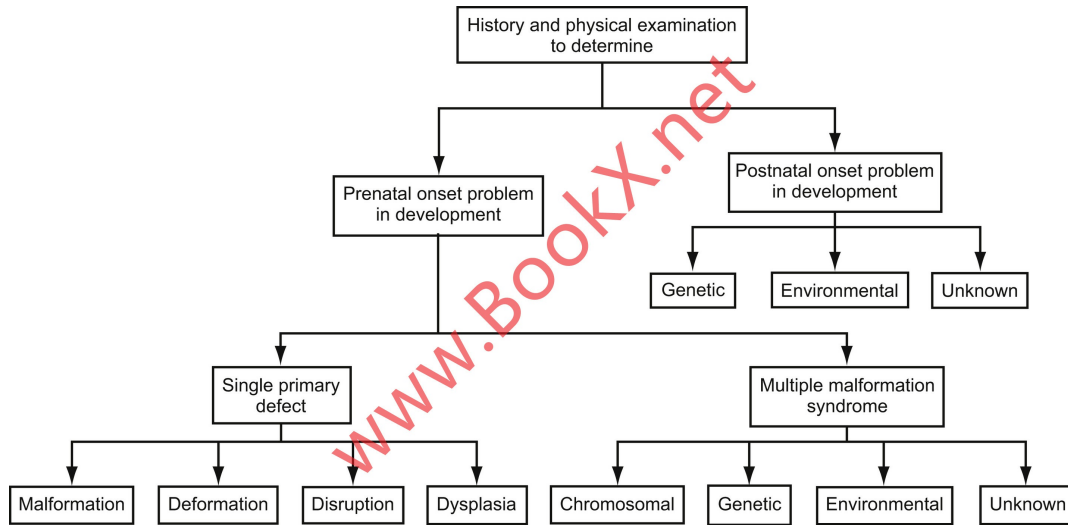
History and physical examination to determine

Prenatal onset problem in development

Postnatal onset problem in development

Genetic

Environmental

Unknown

Single primary defect

Multiple malformation syndrome

Malformation

Deformation

Disruption

Dysplasia

Chromosomal

Genetic

Environmental

Unknown

www.BookX.net